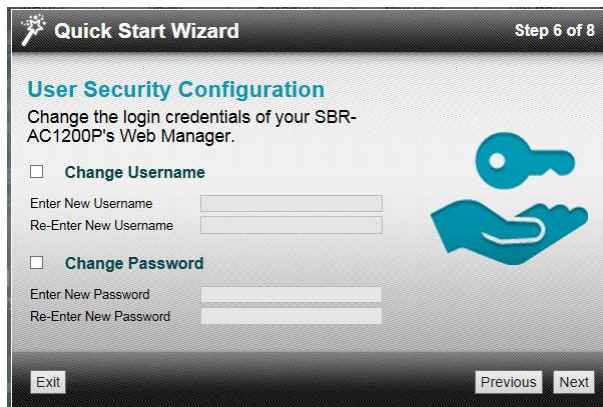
Quick Start Wizard

Step 6 of 8

User Security Configuration

Change the login credentials of your SBR-AC1200P's Web Manager.

☐ Change Username

Enter New Username

Re-Enter New Username

☐ Change Password

Enter New Password

Re-Enter New Password

Exit

Previous

Next